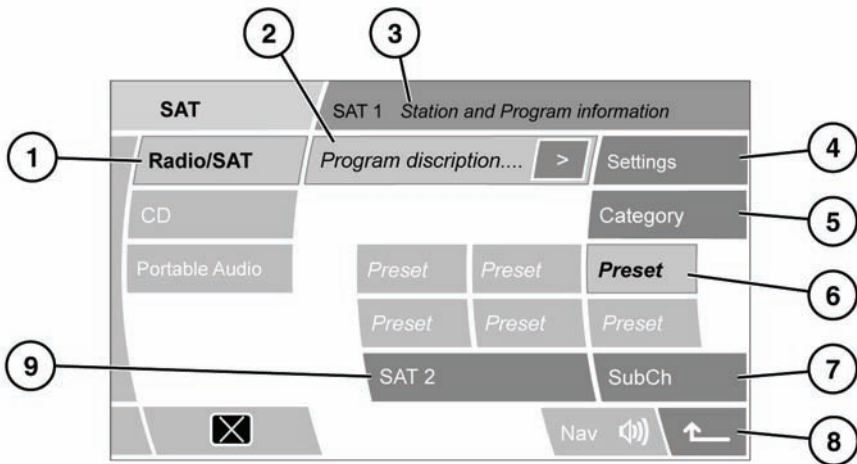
2 3

SAT

SAT 1 Station and Program information

1 Radio/SAT

Program discription.... >

Settings 4

CD

Category 5

Portable Audio

Preset Preset Preset 6

Preset Preset Preset

9 SAT 2

SubCh 7

Nav

8